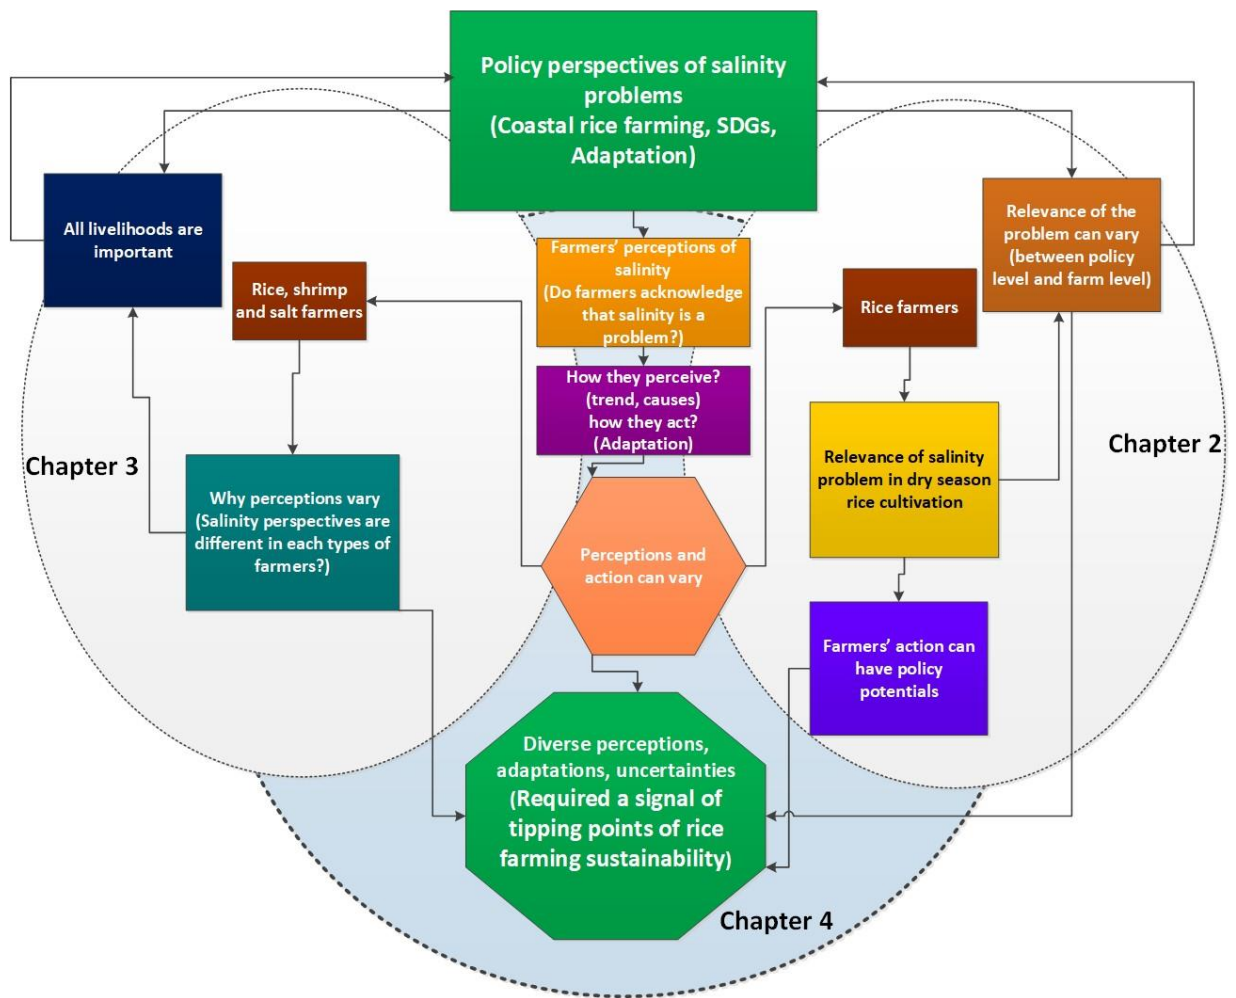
Policy perspectives of salinity problems
(Coastal rice farming, SDGs, Adaptation)

All livelihoods are important

Rice, shrimp and salt farmers

Farmers' perceptions of salinity
(Do farmers acknowledge that salinity is a problem?)

How they perceive? (trend, causes) how they act? (Adaptation)

Rice farmers

Relevance of the problem can vary (between policy level and farm level)

Chapter 3

Why perceptions vary (Salinity perspectives are different in each types of farmers?)

Perceptions and action can vary

Relevance of salinity problem in dry season rice cultivation

Chapter 2

Farmers' action can have policy potentials

Diverse perceptions, adaptations, uncertainties
(Required a signal of tipping points of rice farming sustainability)

Chapter 4